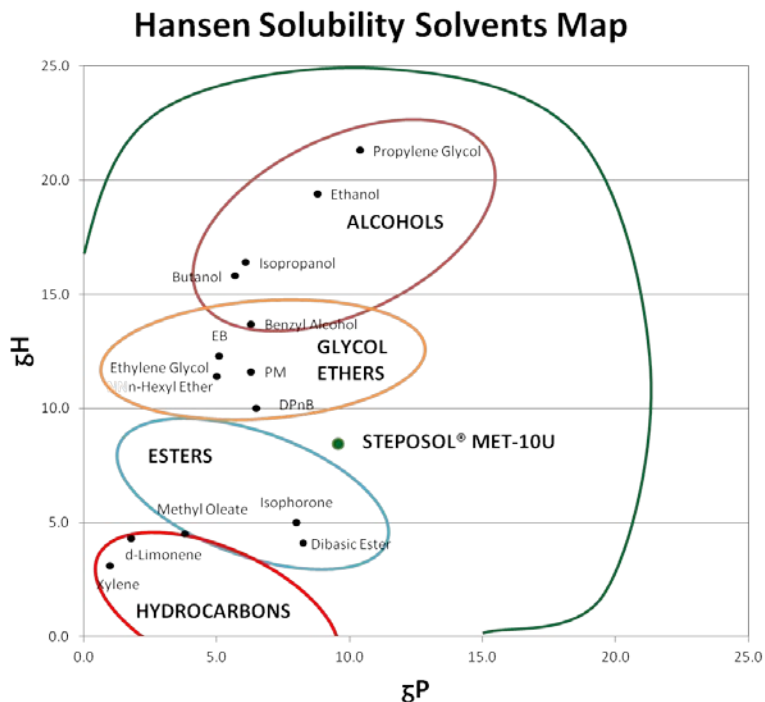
Hansen Solubility Solvents Map

25.0
20.0
15.0
10.0
5.0
0.0

ẟH

Propylene Glycol
Ethanol
ALCOHOLS
Isopropanol
Butanol
Benzyl Alcohol
EB
GLYCOL ETHERS
Ethylene Glycol n-Hexyl Ether
PM
DPnB
STEPOSOL® MET-10U
ESTERS
Isophorone
Methyl Oleate
Dibasic Ester
d-Limonene
Xylene
HYDROCARBONS

0.0 5.0 10.0 15.0 20.0 25.0

ẟP